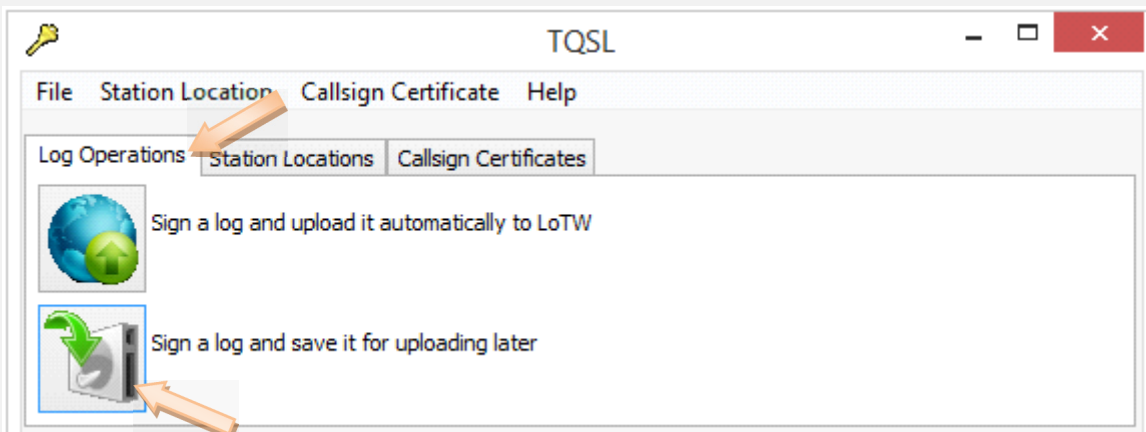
TQSL

File Station Location Callsign Certificate Help

Log Operations Station Locations Callsign Certificates

Sign a log and upload it automatically to LoTW

Sign a log and save it for uploading later